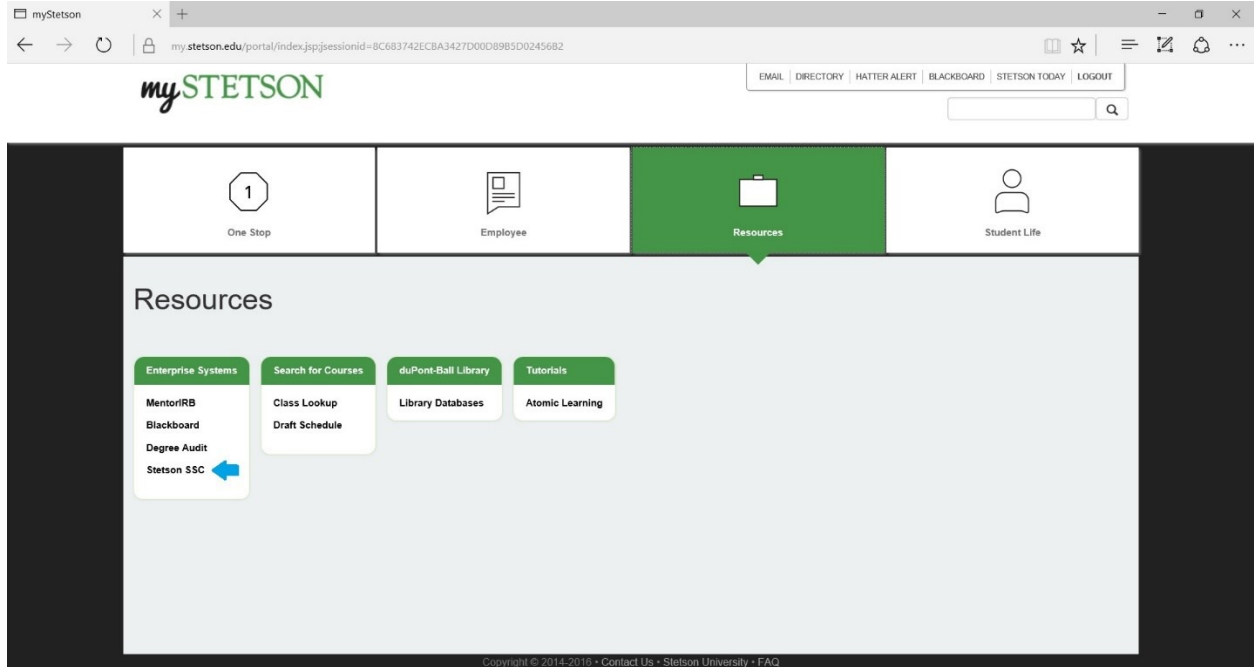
myStetson

my.stetson.edu/portal/index.jsp;jsessionid=8C683742ECBA3427D00D89B5D02456B2

mySTETSON

EMAIL | DIRECTORY | HATTER ALERT | BLACKBOARD | STETSON TODAY | LOGOUT

1

One Stop

Employee

Resources

Student Life

Resources

Enterprise Systems

MentorIRB
Blackboard
Degree Audit
Stetson SSC

Search for Courses

Class Lookup
Draft Schedule

duPont-Ball Library

Library Databases

Tutorials

Atomic Learning

Copyright © 2014-2016 • Contact Us • Stetson University • FAQ